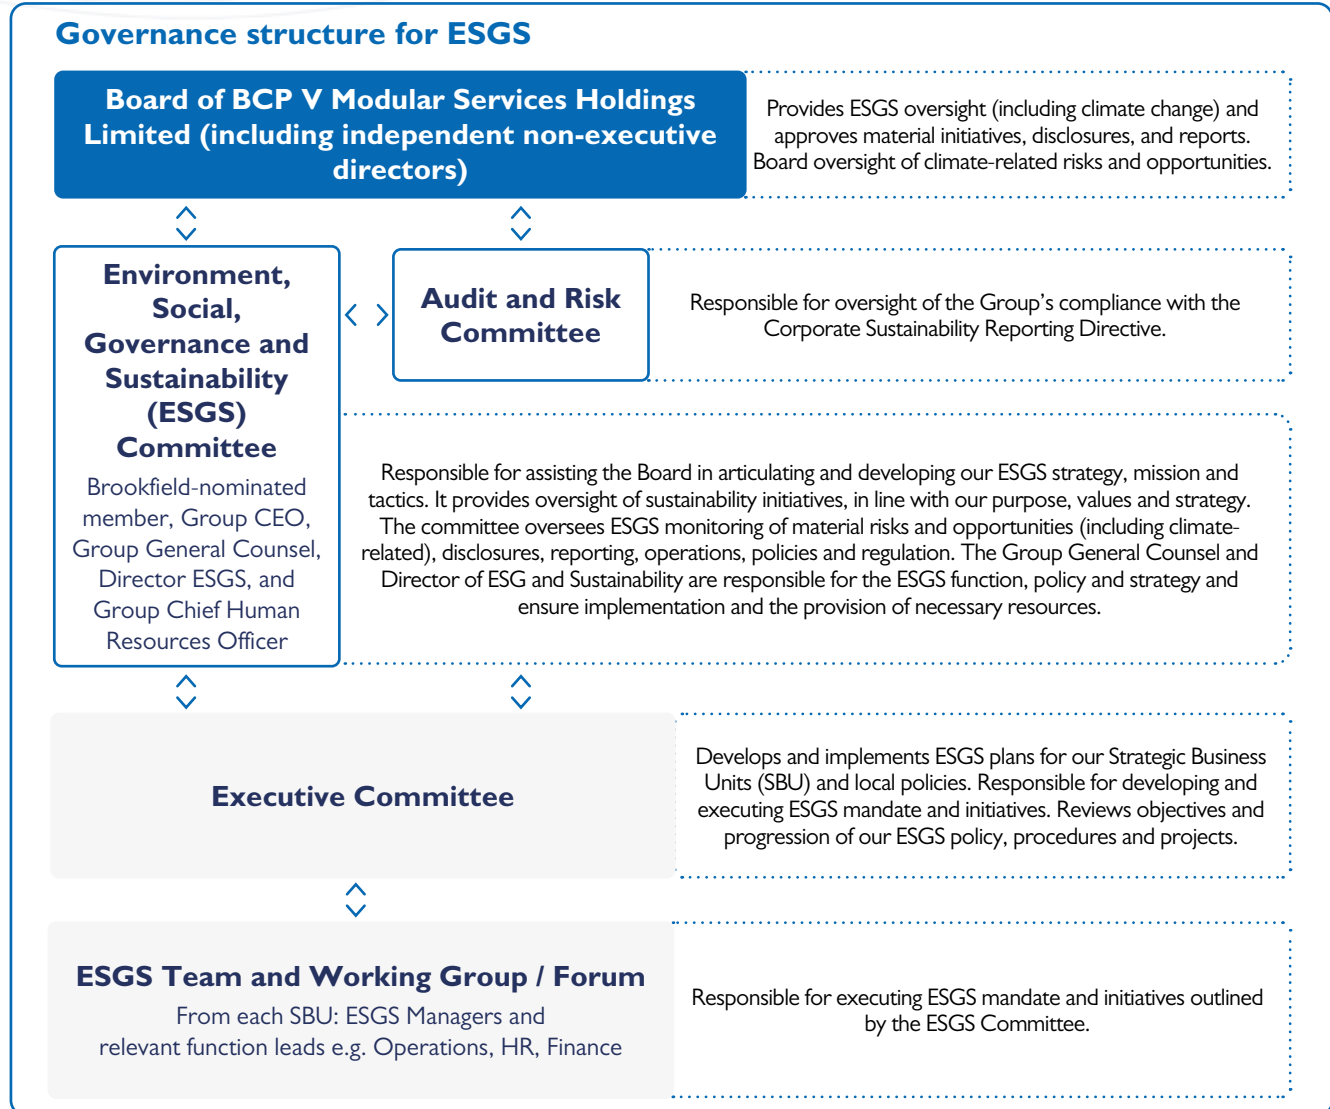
Governance structure for ESGS

Board of BCP V Modular Services Holdings Limited (including independent non-executive directors)

Provides ESGS oversight (including climate change) and approves material initiatives, disclosures, and reports. Board oversight of climate-related risks and opportunities.

Environment, Social, Governance and Sustainability (ESGS) Committee

Brookfield-nominated member, Group CEO, Group General Counsel, Director ESGS, and Group Chief Human Resources Officer

Audit and Risk Committee

Responsible for oversight of the Group's compliance with the Corporate Sustainability Reporting Directive.

Responsible for assisting the Board in articulating and developing our ESGS strategy, mission and tactics. It provides oversight of sustainability initiatives, in line with our purpose, values and strategy. The committee oversees ESGS monitoring of material risks and opportunities (including climate-related), disclosures, reporting, operations, policies and regulation. The Group General Counsel and Director of ESG and Sustainability are responsible for the ESGS function, policy and strategy and ensure implementation and the provision of necessary resources.

Executive Committee

Develops and implements ESGS plans for our Strategic Business Units (SBU) and local policies. Responsible for developing and executing ESGS mandate and initiatives. Reviews objectives and progression of our ESGS policy, procedures and projects.

ESGS Team and Working Group / Forum

From each SBU: ESGS Managers and relevant function leads e.g. Operations, HR, Finance

Responsible for executing ESGS mandate and initiatives outlined by the ESGS Committee.